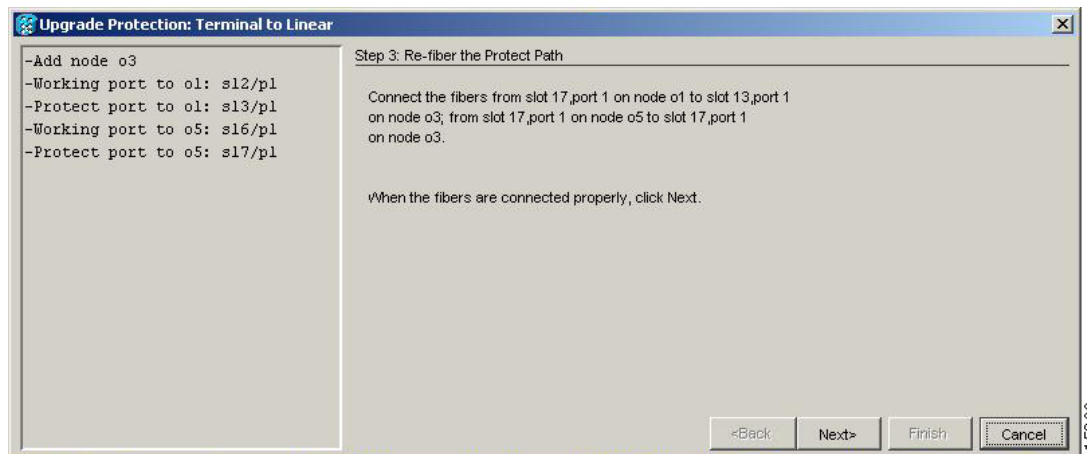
Upgrade Protection: Terminal to Linear

-Add node o3
-Working port to o1: sl2/p1
-Protect port to o1: sl3/p1
-Working port to o5: sl6/p1
-Protect port to o5: sl7/p1

Step 3: Re-fiber the Protect Path

Connect the fibers from slot 17,port 1 on node o1 to slot 13,port 1 on node o3; from slot 17,port 1 on node o5 to slot 17,port 1 on node o3.

When the fibers are connected properly, click Next.

<Back Next> Finish Cancel

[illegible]